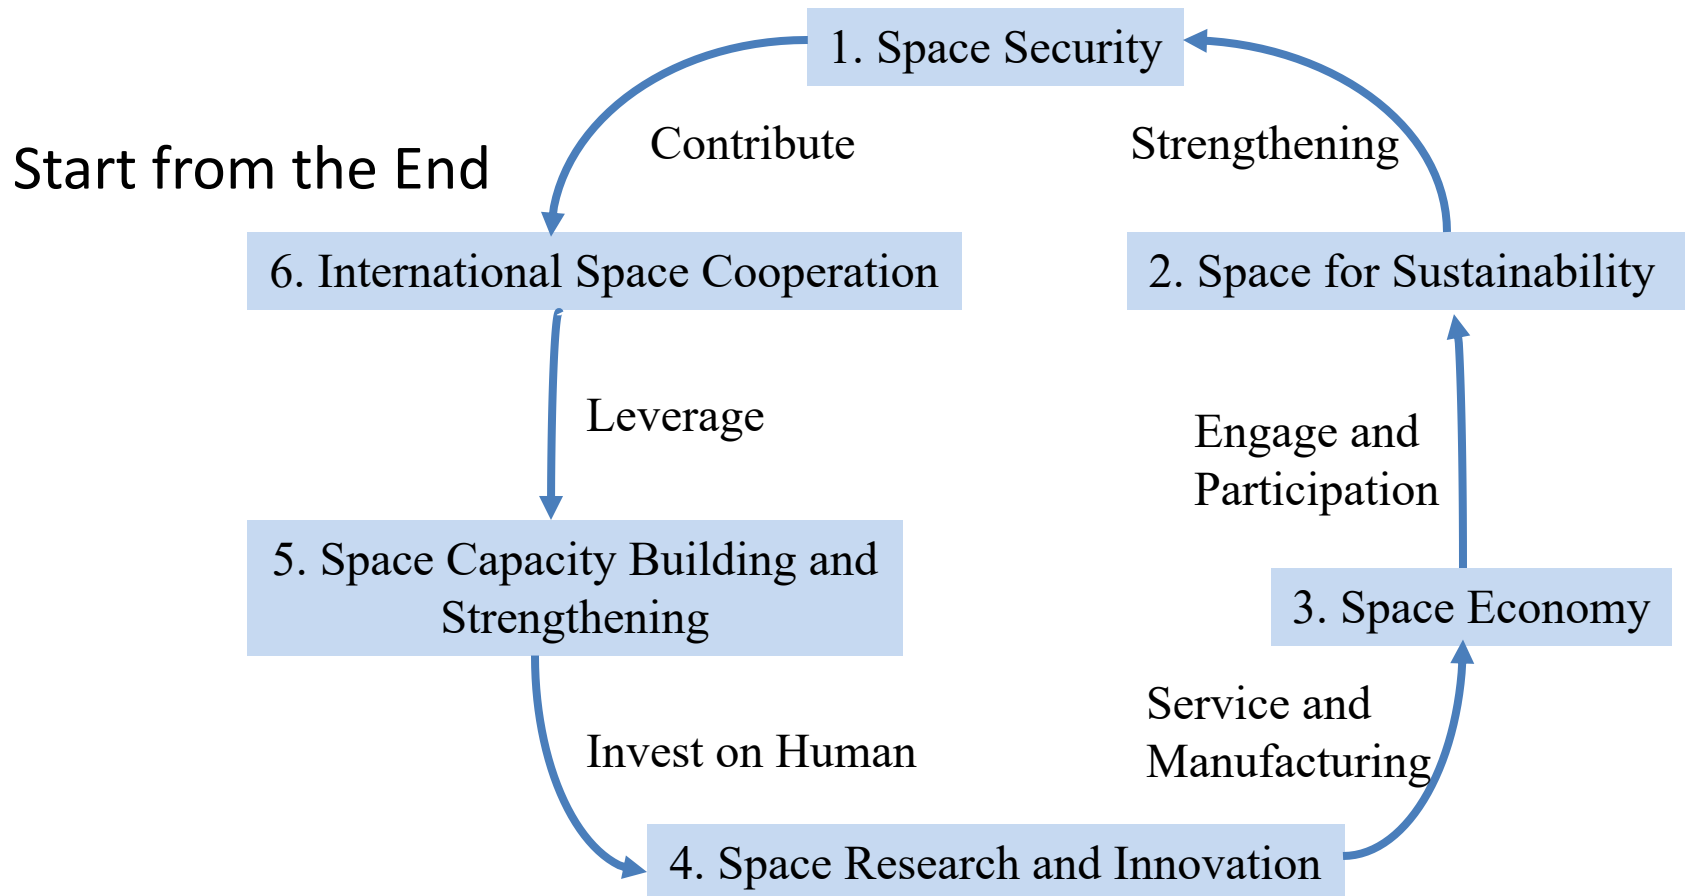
1. Space Security

Start from the End

Contribute

Strengthening

6. International Space Cooperation

2. Space for Sustainability

Leverage

Engage and Participation

5. Space Capacity Building and Strengthening

3. Space Economy

Invest on Human

Service and Manufacturing

4. Space Research and Innovation